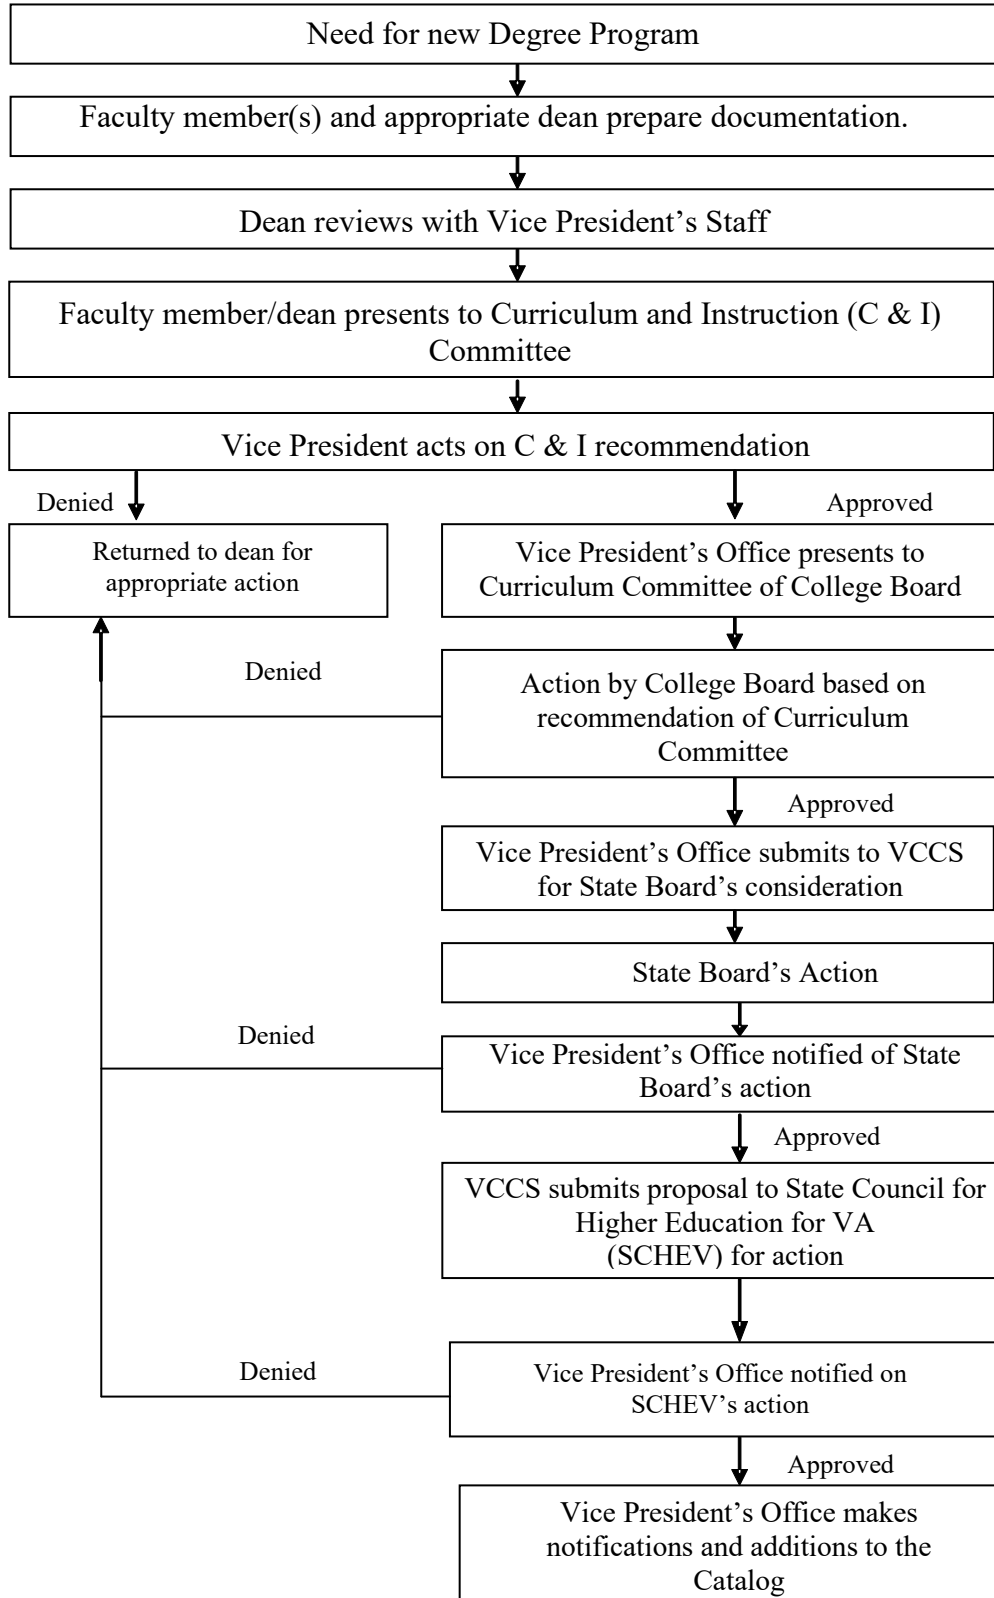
Need for new Degree Program

Faculty member(s) and appropriate dean prepare documentation.

Dean reviews with Vice President's Staff

Faculty member/dean presents to Curriculum and Instruction (C & I) Committee

Vice President acts on C & I recommendation

Denied

Approved

Returned to dean for appropriate action

Vice President's Office presents to Curriculum Committee of College Board

Denied

Action by College Board based on recommendation of Curriculum Committee

Approved

Vice President's Office submits to VCCS for State Board's consideration

State Board's Action

Denied

Vice President's Office notified of State Board's action

Approved

VCCS submits proposal to State Council for Higher Education for VA (SCHEV) for action

Denied

Vice President's Office notified on SCHEV's action

Approved

Vice President's Office makes notifications and additions to the Catalog